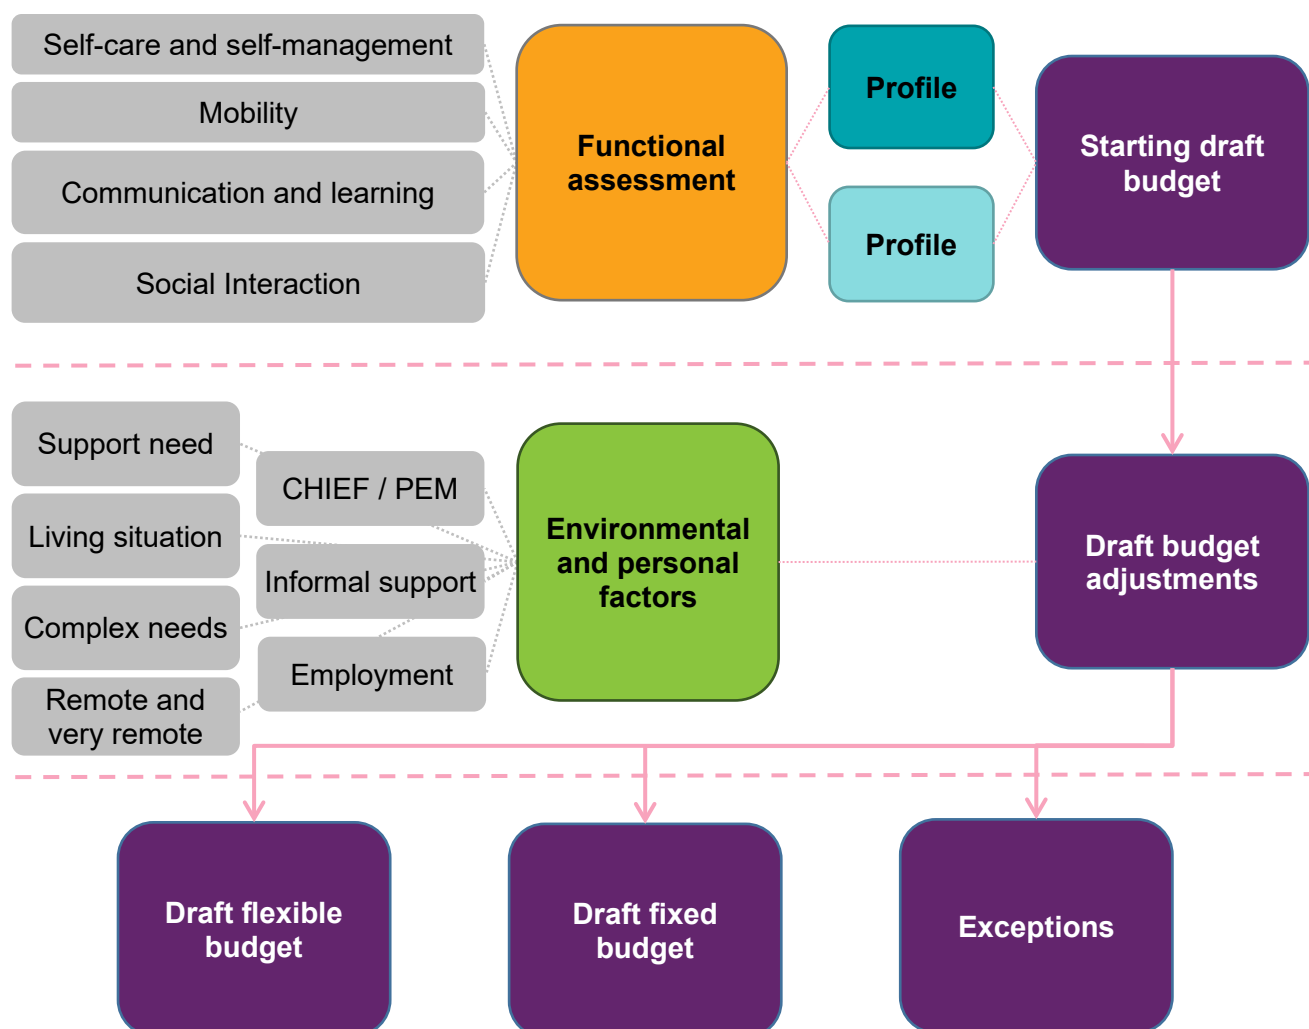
Self-care and self-management

Mobility

Communication and learning

Social Interaction

Functional assessment

Profile

Profile

Starting draft budget

Support need

Living situation

Complex needs

Remote and very remote

CHIEF / PEM

Informal support

Employment

Environmental and personal factors

Draft budget adjustments

Draft flexible budget

Draft fixed budget

Exceptions